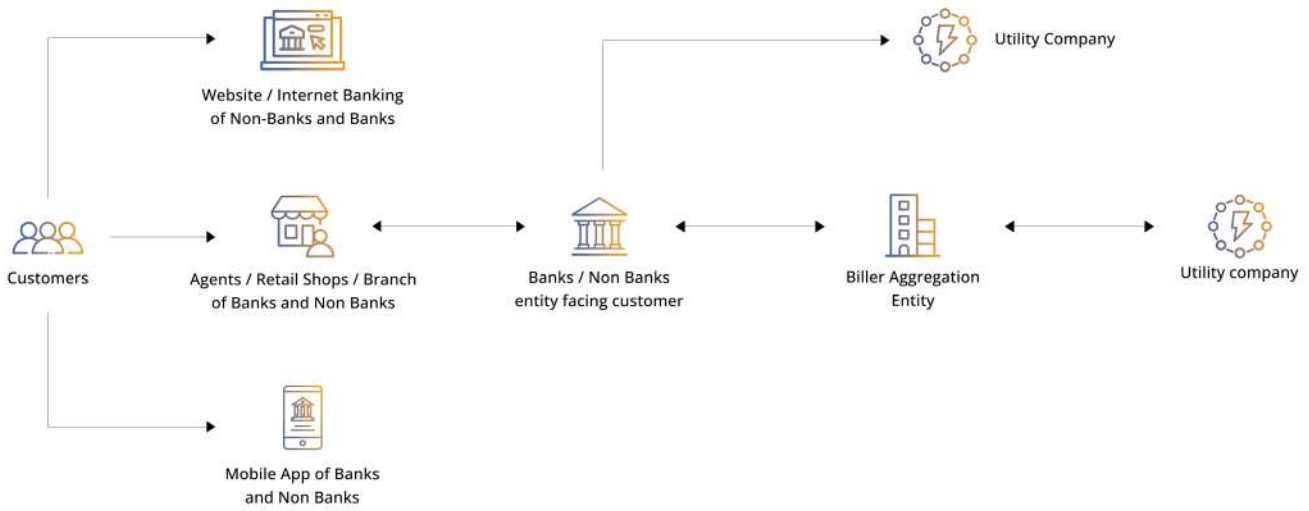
Website / Internet Banking of Non-Banks and Banks

Utility Company

Customers

Agents / Retail Shops / Branch of Banks and Non Banks

Banks / Non Banks entity facing customer

Biller Aggregation Entity

Utility company

Mobile App of Banks and Non Banks